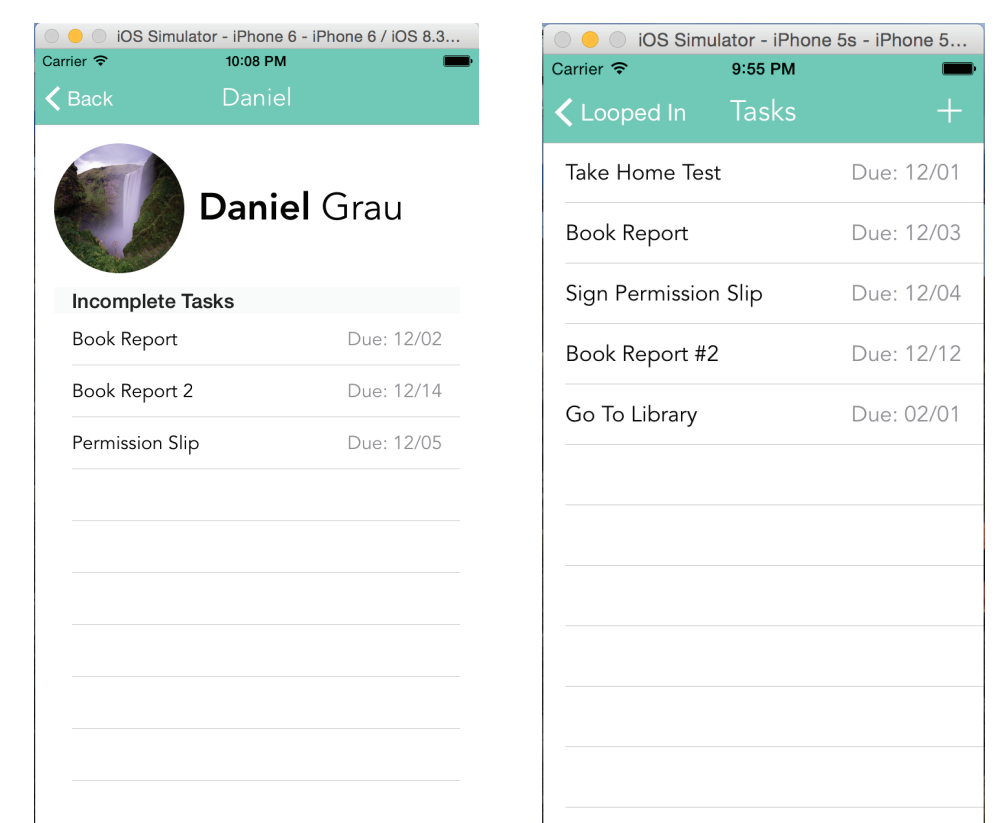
iOS Simulator - iPhone 6 - iPhone 6 / iOS 8.3...
Carrier
10:08 PM
Back
Daniel

Daniel Grau

Incomplete Tasks

Book Report
Due: 12/02

Book Report 2
Due: 12/14

Permission Slip
Due: 12/05

iOS Simulator - iPhone 5s - iPhone 5...
Carrier
9:55 PM
Looped In
Tasks
+

Take Home Test
Due: 12/01

Book Report
Due: 12/03

Sign Permission Slip
Due: 12/04

Book Report #2
Due: 12/12

Go To Library
Due: 02/01